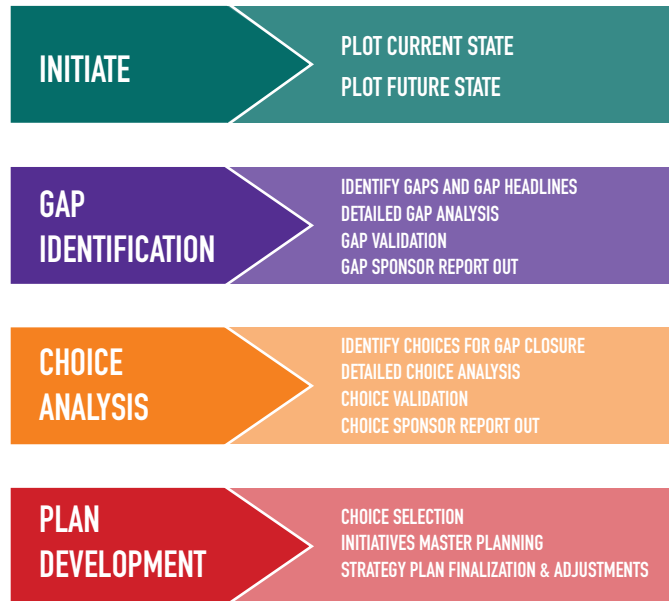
INITIATE

PLOT CURRENT STATE
PLOT FUTURE STATE

GAP IDENTIFICATION

IDENTIFY GAPS AND GAP HEADLINES
DETAILED GAP ANALYSIS
GAP VALIDATION
GAP SPONSOR REPORT OUT

CHOICE ANALYSIS

IDENTIFY CHOICES FOR GAP CLOSURE
DETAILED CHOICE ANALYSIS
CHOICE VALIDATION
CHOICE SPONSOR REPORT OUT

PLAN DEVELOPMENT

CHOICE SELECTION
INITIATIVES MASTER PLANNING
STRATEGY PLAN FINALIZATION & ADJUSTMENTS